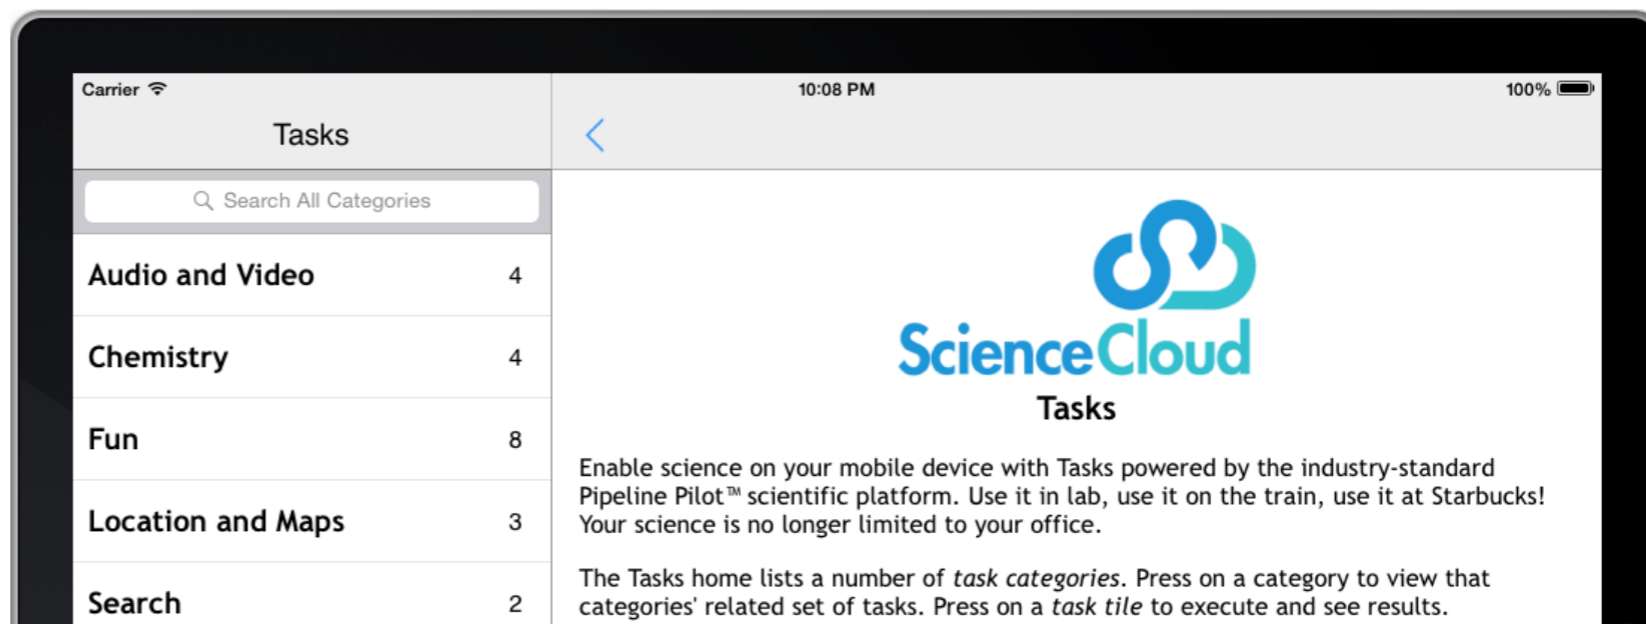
Carrier
10:08 PM
100%

Tasks

Search All Categories

Audio and Video 4

Chemistry 4

Fun 8

Location and Maps 3

Search 2

ScienceCloud
Tasks

Enable science on your mobile device with Tasks powered by the industry-standard Pipeline Pilot™ scientific platform. Use it in lab, use it on the train, use it at Starbucks! Your science is no longer limited to your office.

The Tasks home lists a number of *task categories*. Press on a category to view that categories' related set of tasks. Press on a *task tile* to execute and see results.